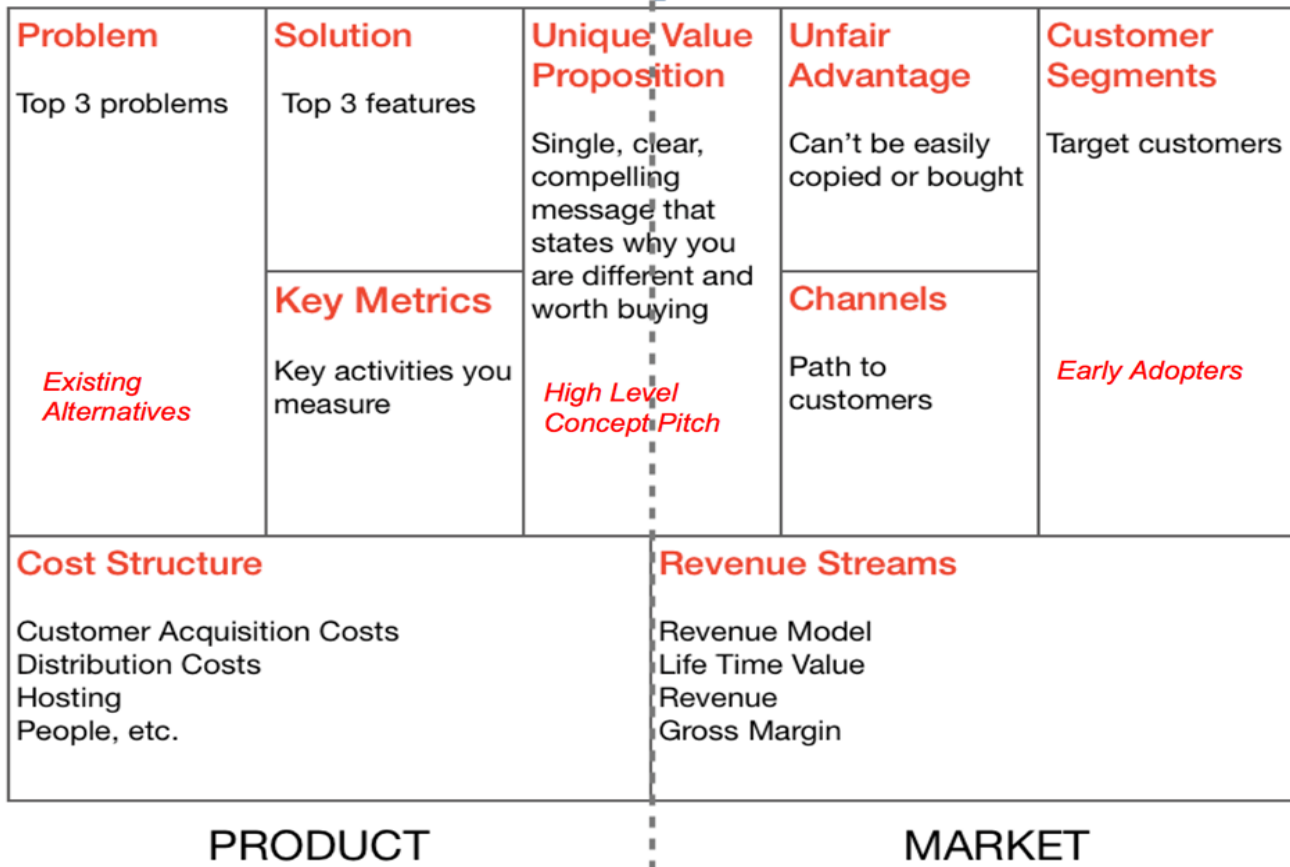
Problem

Top 3 problems

Existing Alternatives

Solution

Top 3 features

Key Metrics

Key activities you measure

Unique Value Proposition

Single, clear, compelling message that states why you are different and worth buying

High Level Concept Pitch

Unfair Advantage

Can't be easily copied or bought

Channels

Path to customers

Customer Segments

Target customers

Early Adopters

Cost Structure

Customer Acquisition Costs
Distribution Costs
Hosting
People, etc.

Revenue Streams

Revenue Model
Life Time Value
Revenue
Gross Margin

PRODUCT

MARKET